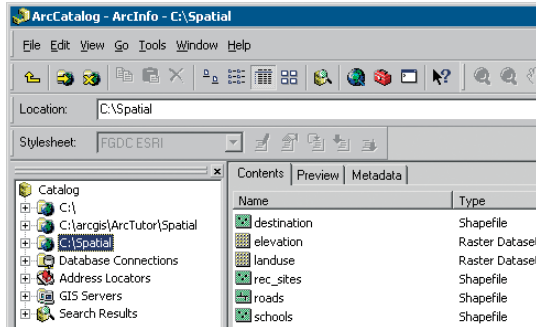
ArcCatalog - ArcInfo - C:\Spatial

File Edit View Go Tools Window Help

Location: C:\Spatial

Stylesheet: FGDC ESRI

Catalog
C:\
C:\arcgis\ArcTutor\Spatial
C:\Spatial
Database Connections
Address Locators
GIS Servers
Search Results

Contents Preview Metadata

| Name | Type |
|---|---|
| destination | Shapefile |
| elevation | Raster Dataset |
| landuse | Raster Dataset |
| rec_sites | Shapefile |
| roads | Shapefile |
| schools | Shapefile |